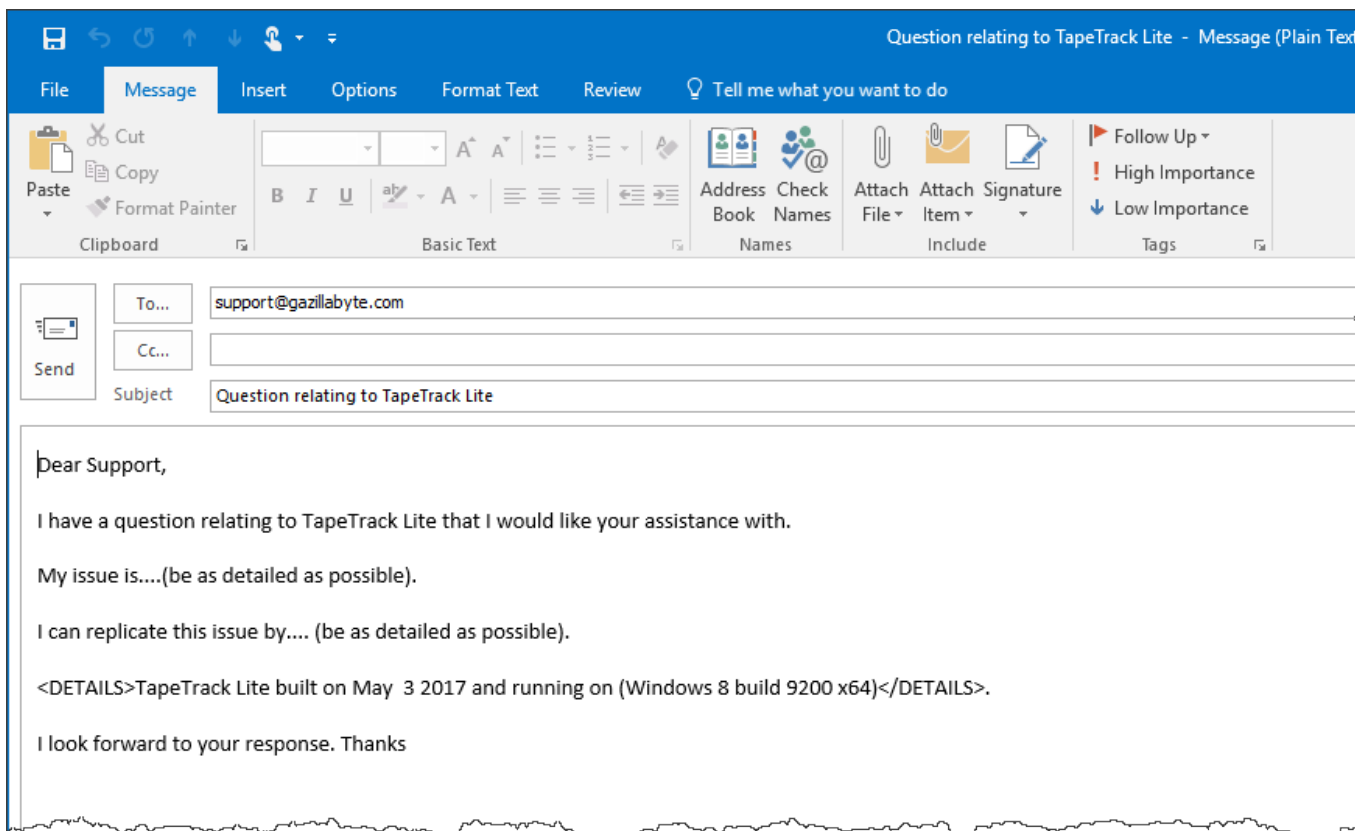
Question relating to TapeTrack Lite - Message (Plain Tex

File
Message
Insert
Options
Format Text
Review
Tell me what you want to do

Paste
Cut
Copy
Format Painter
Clipboard

B I U
A
Basic Text

Address Book
Check Names
Names

Attach File
Attach Item
Signature
Include

Follow Up
High Importance
Low Importance
Tags

Send
To...
support@gazillabyte.com
Cc...
Subject
Question relating to TapeTrack Lite

Dear Support,

I have a question relating to TapeTrack Lite that I would like your assistance with.

My issue is....(be as detailed as possible).

I can replicate this issue by.... (be as detailed as possible).

<DETAILS>TapeTrack Lite built on May 3 2017 and running on (Windows 8 build 9200 x64)</DETAILS>.

I look forward to your response. Thanks